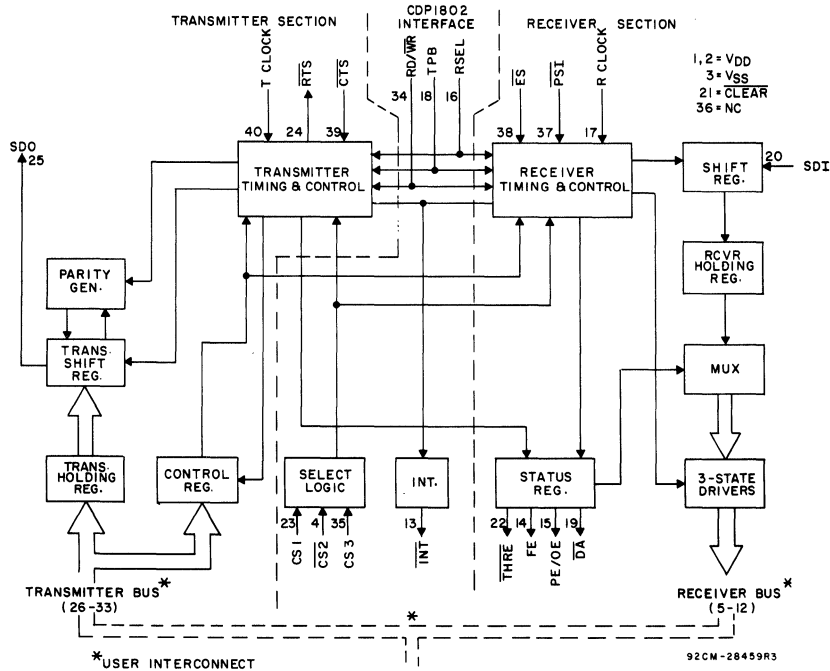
TRANSMITTER SECTION

CDP1802 INTERFACE

RECEIVER SECTION

1, 2 = $V_{DD}$
3 = $V_{SS}$
21 = $\overline{CLEAR}$
36 = NC

T CLOCK
40

$\overline{RTS}$
24

$\overline{CTS}$
39

RD/$\overline{WR}$
34

TPB
18

RSEL
16

$\overline{ES}$
38

$\overline{PSI}$
37

R CLOCK
17

SDO
25

TRANSMITTER TIMING & CONTROL

RECEIVER TIMING & CONTROL

SHIFT REG.

20
SDI

PARITY GEN.

RCVR HOLDING REG.

TRANS. SHIFT REG.

MUX

TRANS. HOLDING REG.

CONTROL REG.

SELECT LOGIC

INT.

STATUS REG.

3-STATE DRIVERS

23 CS 1
4 $\overline{CS2}$
35 CS 3

13 $\overline{INT}$

22 $\overline{THRE}$
14 FE
15 PE/OE
19 $\overline{DA}$

TRANSMITTER BUS*
(26-33)

RECEIVER BUS*
(5-12)

*

*USER INTERCONNECT

92CM-28459R3